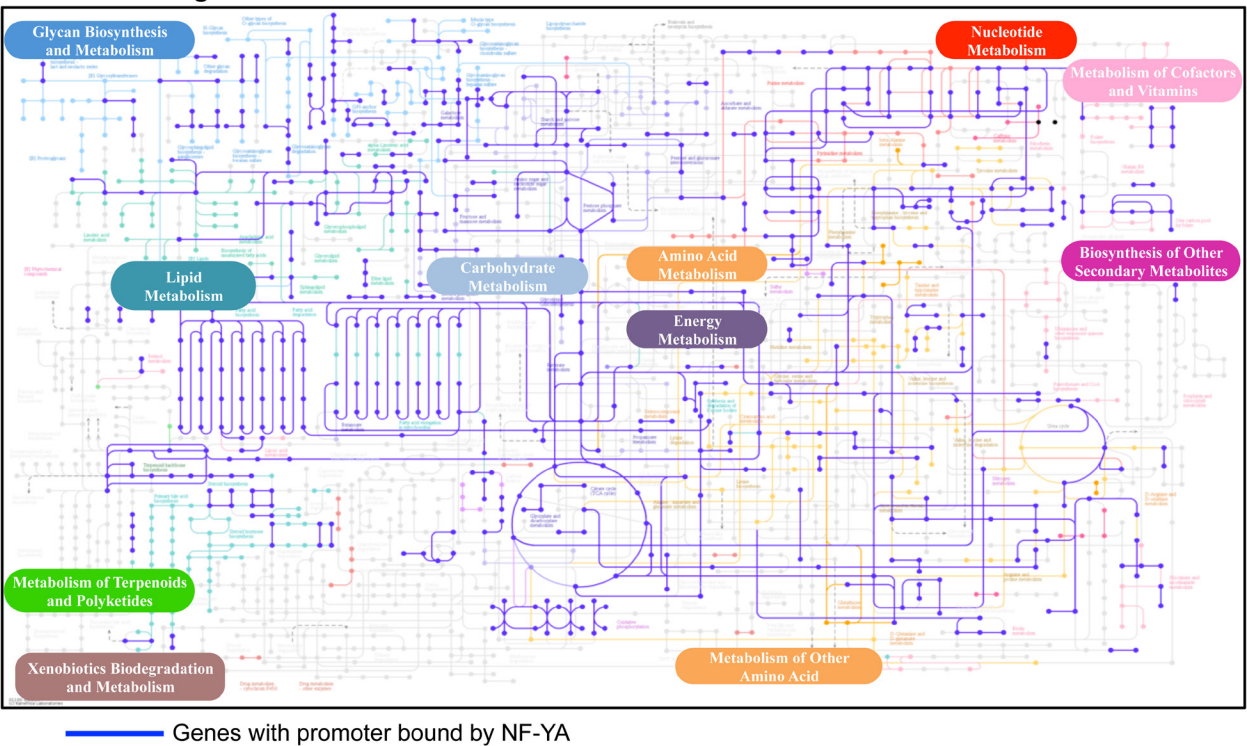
Glycan Biosynthesis and Metabolism

Nucleotide Metabolism

Metabolism of Cofactors and Vitamins

Biosynthesis of Other Secondary Metabolites

Lipid Metabolism

Carbohydrate Metabolism

Amino Acid Metabolism

Energy Metabolism

Metabolism of Terpenoids and Polyketides

Xenobiotics Biodegradation and Metabolism

Metabolism of Other Amino Acid

Genes with promoter bound by NF-YA